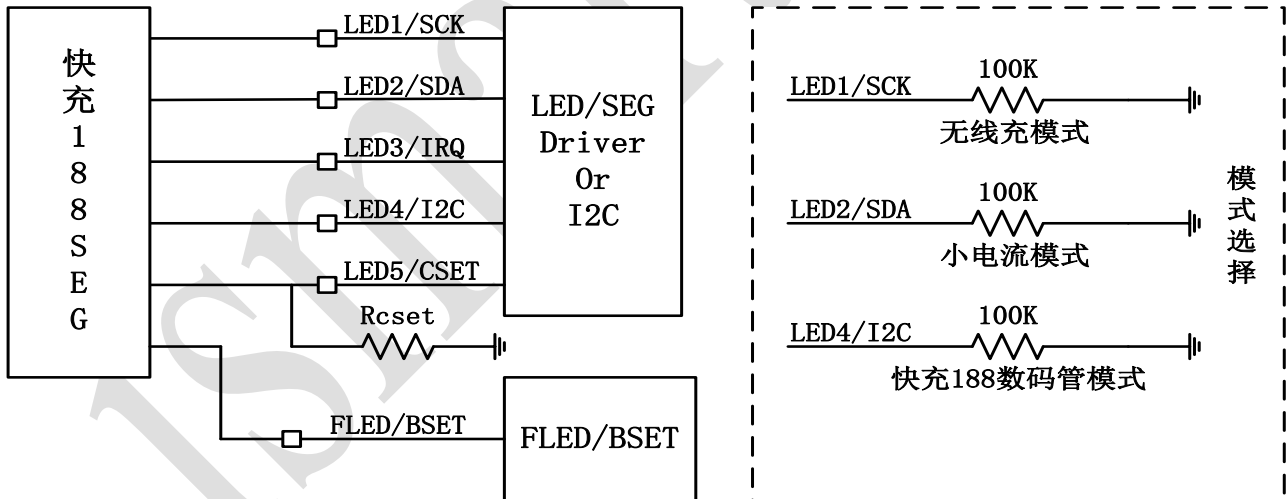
快
充
1
8
8
S
E
G

LED1/SCK
LED2/SDA
LED3/IRQ
LED4/I2C
LED5/CSET
Rcset

LED/SEG
Driver
Or
I2C

FLED/BSET
FLED/BSET

LED1/SCK
100K
无线充模式

LED2/SDA
100K
小电流模式

LED4/I2C
100K
快充188数码管模式

模
式
选
择